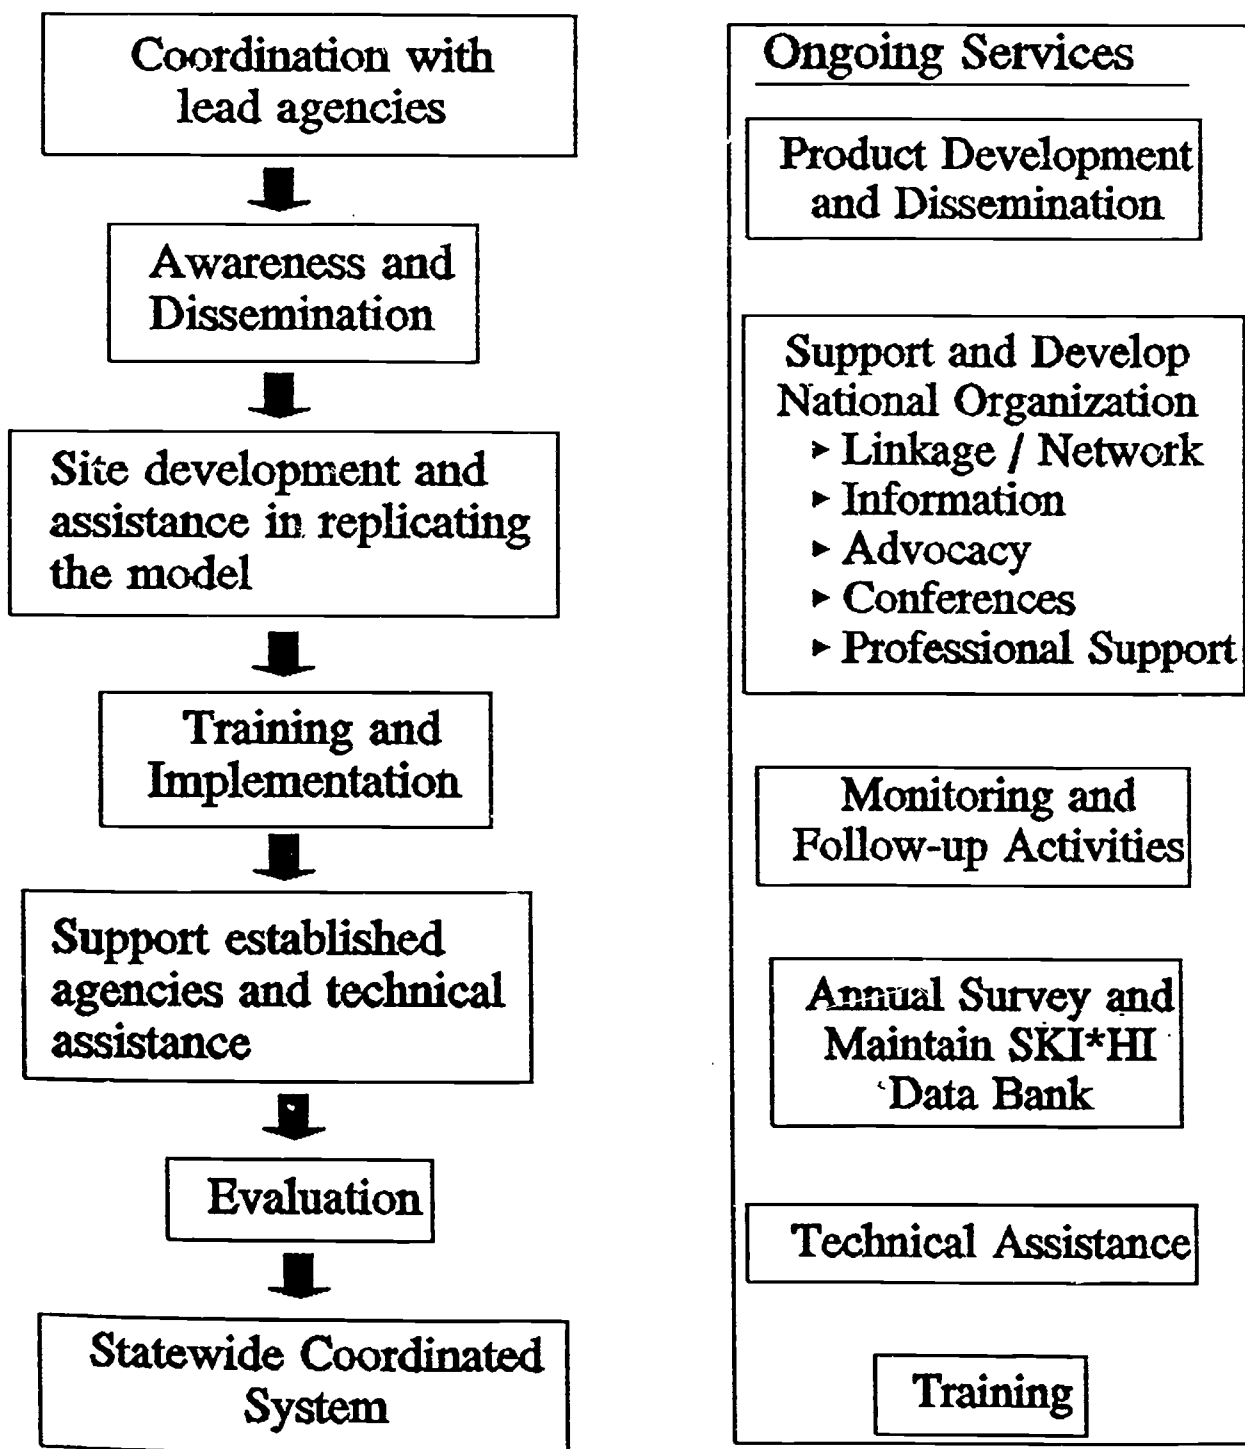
Coordination with lead agencies

Awareness and Dissemination

Site development and assistance in replicating the model

Training and Implementation

Support established agencies and technical assistance

Evaluation

Statewide Coordinated System

Ongoing Services

Product Development and Dissemination

Support and Develop National Organization
▸ Linkage / Network
▸ Information
▸ Advocacy
▸ Conferences
▸ Professional Support

Monitoring and Follow-up Activities

Annual Survey and Maintain SKI*HI Data Bank

Technical Assistance

Training